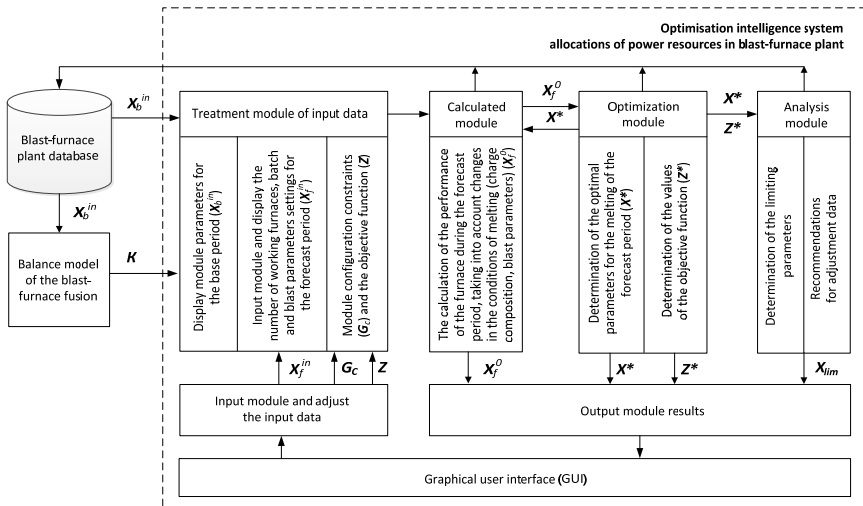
Optimisation intelligence system allocations of power resources in blast-furnace plant

Blast-furnace plant database

$X_b^{in}$

$X_b^{in}$

Balance model of the blast-furnace fusion

$K$

Treatment module of input data

Display module parameters for the base period ($X_b^{in}$)

Input module and display the number of working furnaces, batch and blast parameters settings for the forecast period ($X_f^{in}$)

Module configuration constraints ($G_c$) and the objective function ($Z$)

$X_f^{in}$

$G_C$

$Z$

Input module and adjust the input data

Calculated module

$X_f^0$

$X^*$

The calculation of the performance of the furnace during the forecast period, taking into account changes in the conditions of melting (charge composition, blast parameters) ($X_f^0$)

$X_f^0$

Optimization module

$X^*$

$Z^*$

Determination of the optimal parameters for the melting of the forecast period ($X^*$)

Determination of the values of the objective function ($Z^*$)

$X^*$

$Z^*$

Analysis module

Determination of the limiting parameters

Recommendations for adjustment data

$X_{lim}$

Output module results

Graphical user interface (GUI)